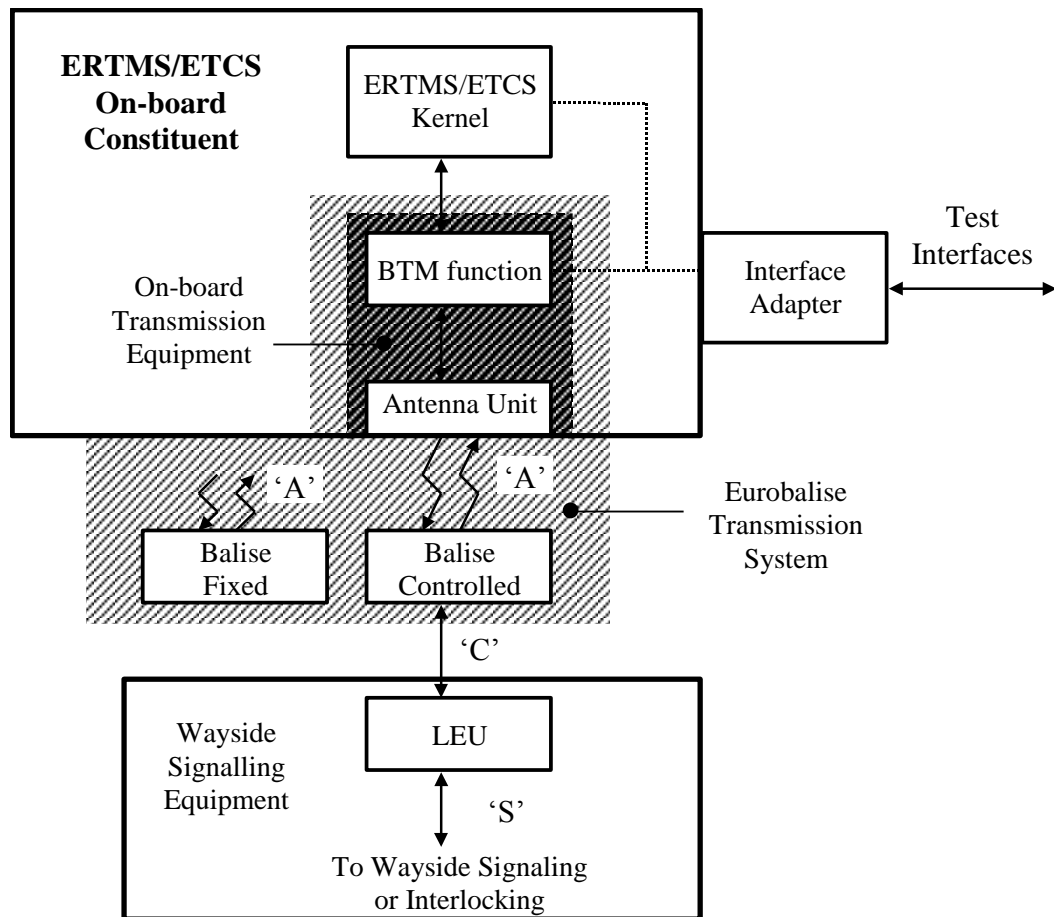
**ERTMS/ETCS On-board Constituent**

ERTMS/ETCS Kernel

Test Interfaces

BTM function

Interface Adapter

On-board Transmission Equipment

Antenna Unit

'A'

'A'

Eurobalise Transmission System

Balise Fixed

Balise Controlled

'C'

Wayside Signalling Equipment

LEU

'S'

To Wayside Signaling or Interlocking